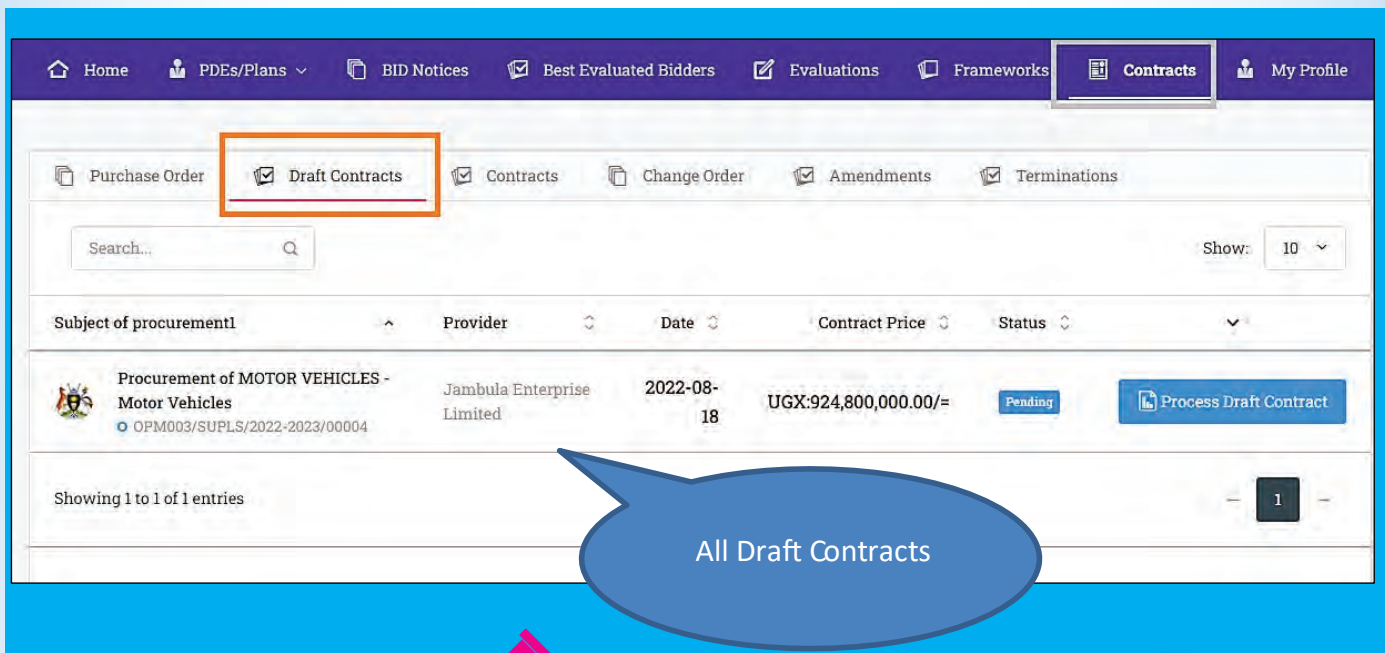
Home PDEs/Plans BID Notices Best Evaluated Bidders Evaluations Frameworks Contracts My Profile

Purchase Order Draft Contracts Contracts Change Order Amendments Terminations

Search...

Show: 10

| Subject of procurement1 | Provider | Date | Contract Price | Status | |
|---|---|---|---|---|---|
| Procurement of MOTOR VEHICLES - Motor Vehicles OPM003/SUPLS/2022-2023/00004 | Jambula Enterprise Limited | 2022-08-18 | UGX:924,800,000.00/= | Pending | Process Draft Contract |

Showing 1 to 1 of 1 entries

1

All Draft Contracts